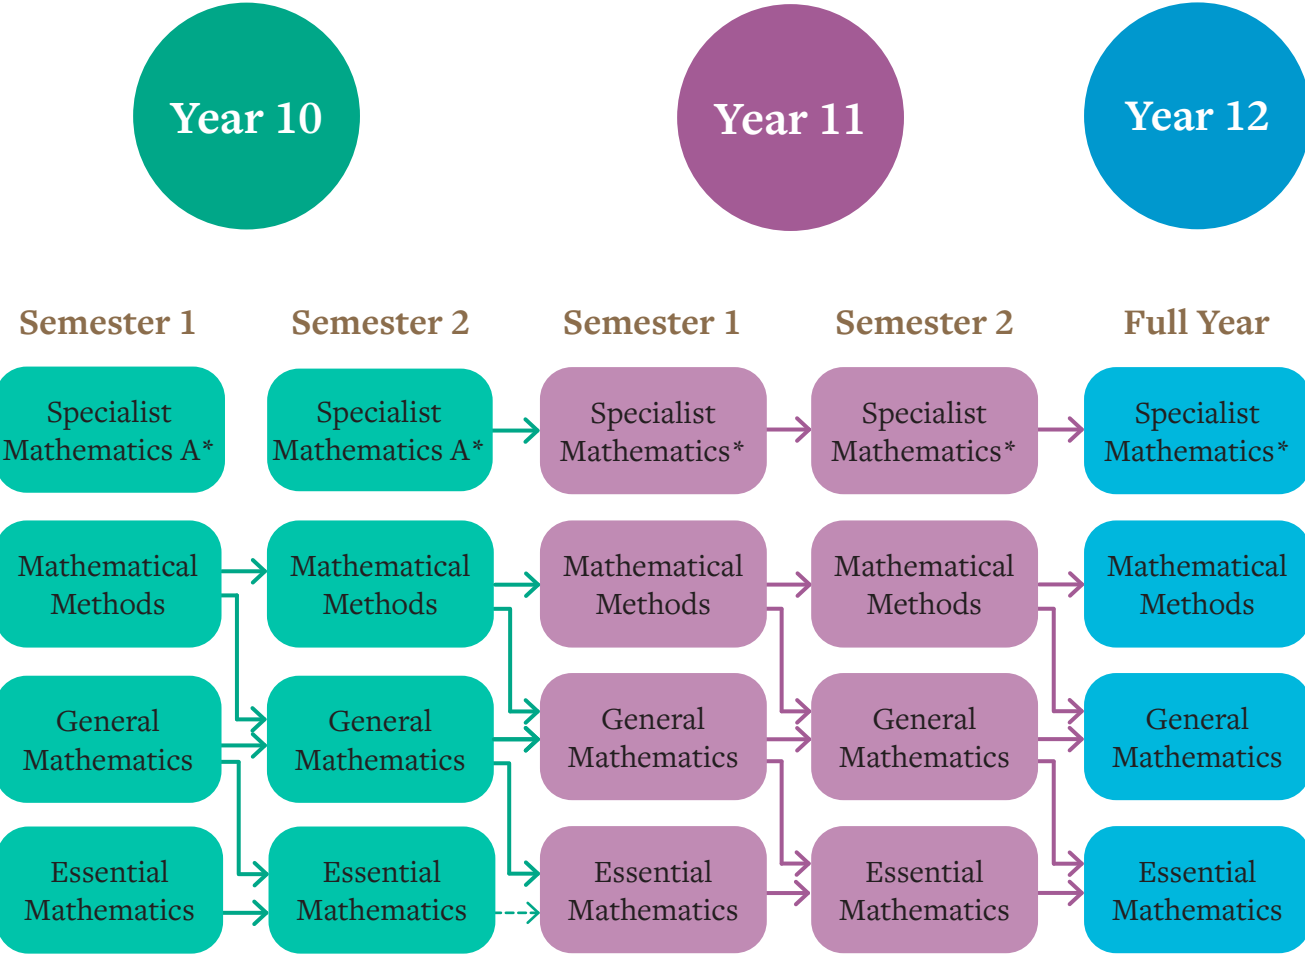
Year 10

Year 11

Year 12

Semester 1

Semester 2

Semester 1

Semester 2

Full Year

Specialist Mathematics A*

Specialist Mathematics A*

Specialist Mathematics*

Specialist Mathematics*

Specialist Mathematics*

Mathematical Methods

Mathematical Methods

Mathematical Methods

Mathematical Methods

Mathematical Methods

General Mathematics

General Mathematics

General Mathematics

General Mathematics

General Mathematics

Essential Mathematics

Essential Mathematics

Essential Mathematics

Essential Mathematics

Essential Mathematics